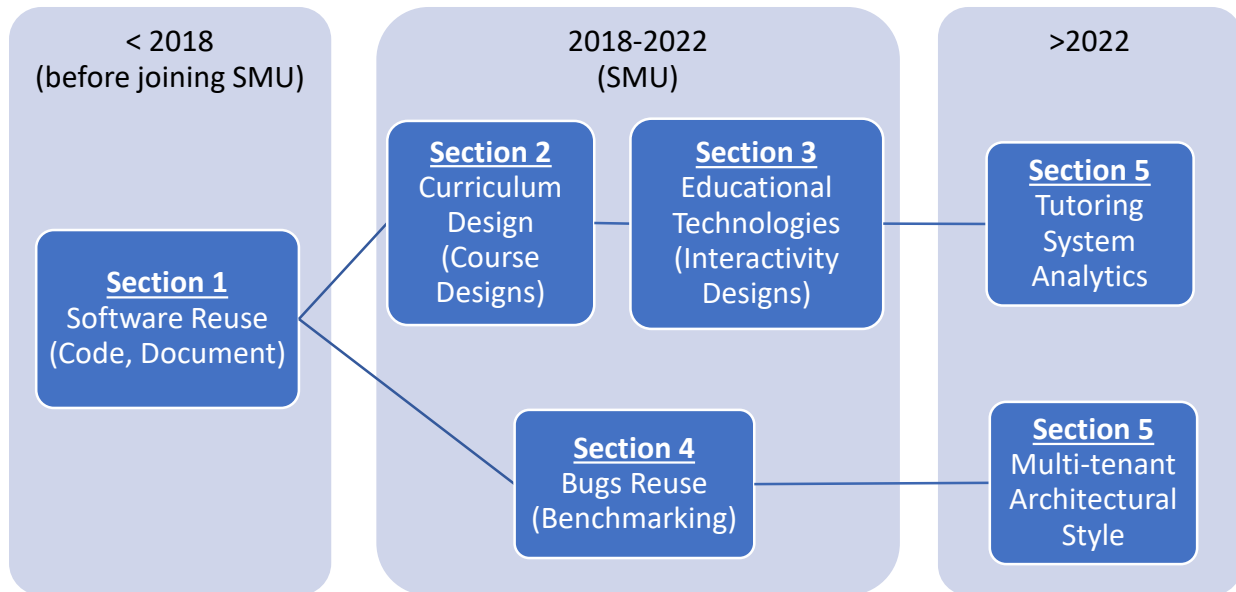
< 2018
(before joining SMU)

Section 1
Software Reuse
(Code, Document)

2018-2022
(SMU)

Section 2
Curriculum
Design
(Course
Designs)

Section 3
Educational
Technologies
(Interactivity
Designs)

Section 4
Bugs Reuse
(Benchmarking)

>2022

Section 5
Tutoring
System
Analytics

Section 5
Multi-tenant
Architectural
Style